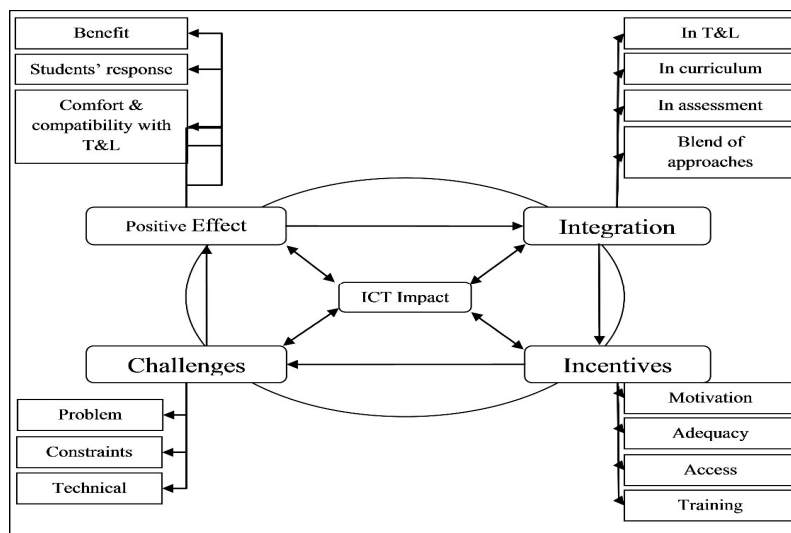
Benefit

Students' response

Comfort & compatibility with T&L

In T&L

In curriculum

In assessment

Blend of approaches

Positive Effect

Integration

ICT Impact

Challenges

Incentives

Problem

Constraints

Technical

Motivation

Adequacy

Access

Training